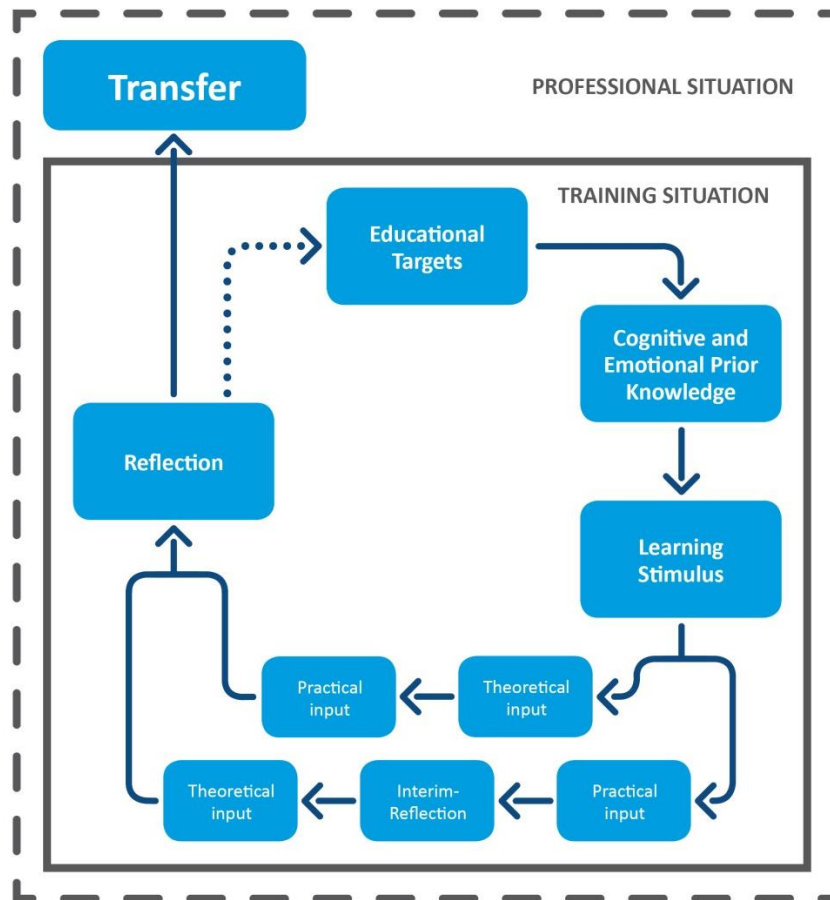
Transfer

PROFESSIONAL SITUATION

TRAINING SITUATION

Educational Targets

Cognitive and Emotional Prior Knowledge

Learning Stimulus

Reflection

Practical input

Theoretical input

Theoretical input

Interim-Reflection

Practical input